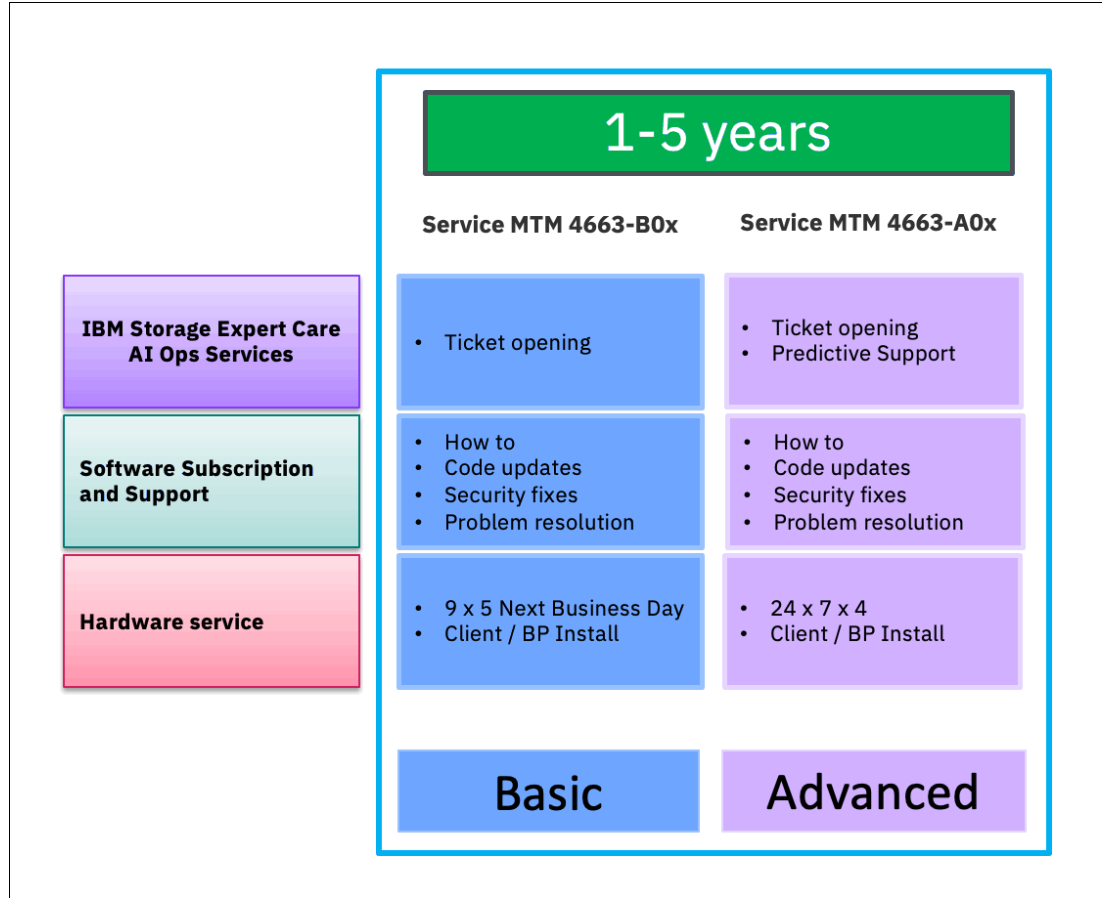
1-5 years

| | Service MTM 4663-B0x | Service MTM 4663-A0x |
|---|---|---|
| IBM Storage Expert Care AI Ops Services | • Ticket opening | • Ticket opening<br>• Predictive Support |
| Software Subscription and Support | • How to<br>• Code updates<br>• Security fixes<br>• Problem resolution | • How to<br>• Code updates<br>• Security fixes<br>• Problem resolution |
| Hardware service | • 9 x 5 Next Business Day<br>• Client / BP Install | • 24 x 7 x 4<br>• Client / BP Install |
| | Basic | Advanced |